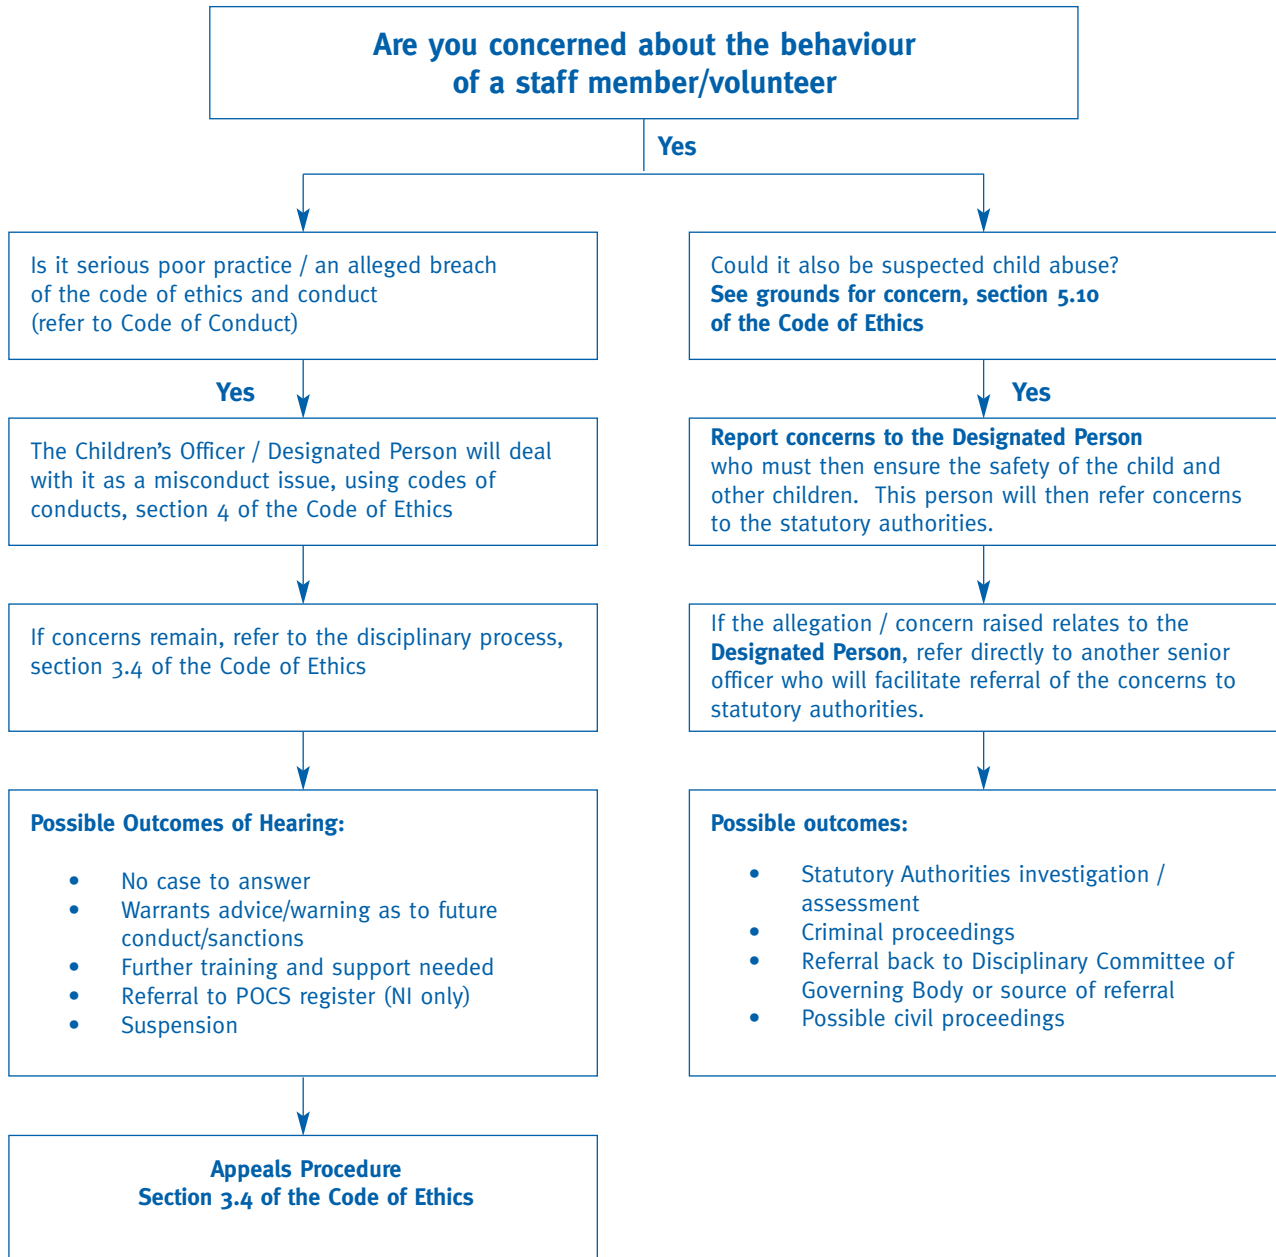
Are you concerned about the behaviour of a staff member/volunteer

Yes

Is it serious poor practice / an alleged breach of the code of ethics and conduct (refer to Code of Conduct)

Yes

The Children's Officer / Designated Person will deal with it as a misconduct issue, using codes of conducts, section 4 of the Code of Ethics

If concerns remain, refer to the disciplinary process, section 3.4 of the Code of Ethics

Possible Outcomes of Hearing:

• No case to answer
• Warrants advice/warning as to future conduct/sanctions
• Further training and support needed
• Referral to POCS register (NI only)
• Suspension

Appeals Procedure
Section 3.4 of the Code of Ethics

Could it also be suspected child abuse?
See grounds for concern, section 5.10 of the Code of Ethics

Yes

Report concerns to the Designated Person who must then ensure the safety of the child and other children. This person will then refer concerns to the statutory authorities.

If the allegation / concern raised relates to the Designated Person, refer directly to another senior officer who will facilitate referral of the concerns to statutory authorities.

Possible outcomes:

• Statutory Authorities investigation / assessment
• Criminal proceedings
• Referral back to Disciplinary Committee of Governing Body or source of referral
• Possible civil proceedings